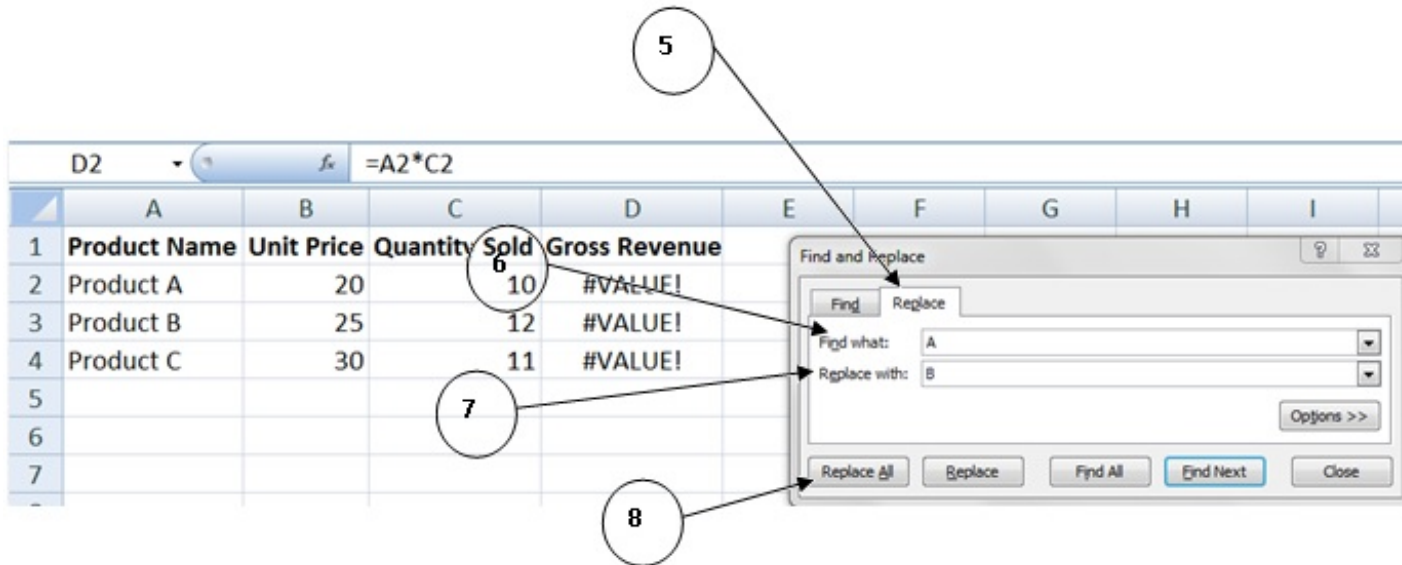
5

D2 $f_x$ =A2*C2

| | A | B | C | D | E | F | G | H | I |
|---|---|---|---|---|---|---|---|---|---|
| 1 | Product Name | Unit Price | Quantity Sold | Gross Revenue | | | | | |
| 2 | Product A | 20 | 10 | #VALUE! | | | | | |
| 3 | Product B | 25 | 12 | #VALUE! | | | | | |
| 4 | Product C | 30 | 11 | #VALUE! | | | | | |
| 5 | | | | | | | | | |
| 6 | | | | | | | | | |
| 7 | | | | | | | | | |

6

Find and Replace

? X

Find Replace

Find what: A

Replace with: B

Options >>

7

Replace All Replace Find All Find Next Close

8